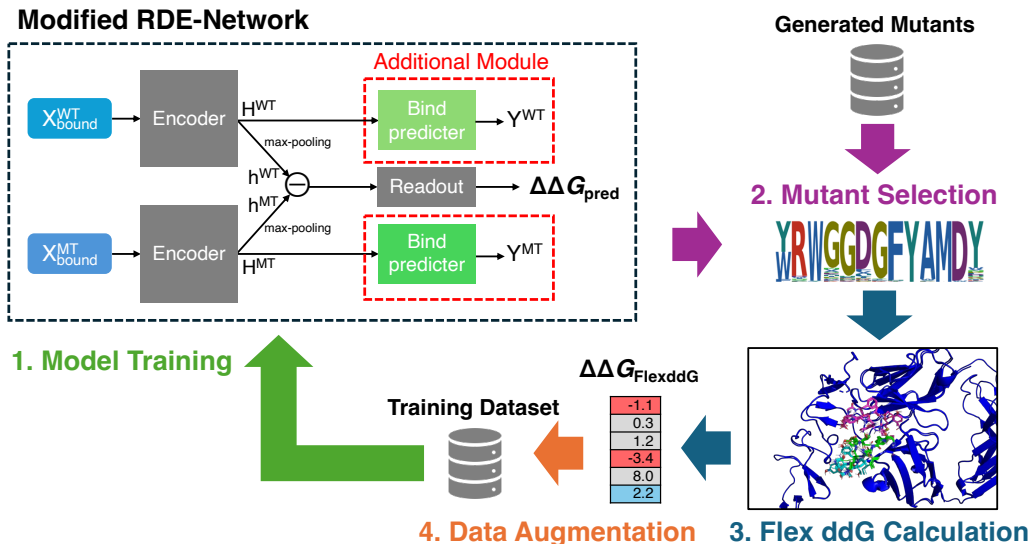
Modified RDE-Network

Additional Module

$X^{WT}_{bound}$

Encoder

$H^{WT}$

max-pooling

Bind predicter

$Y^{WT}$

$h^{WT}$

$h^{MT}$

Readout

$\Delta\Delta G_{pred}$

max-pooling

$X^{MT}_{bound}$

Encoder

$H^{MT}$

Bind predicter

$Y^{MT}$

Generated Mutants

2. Mutant Selection

YRWGGDGFYAMDY

1. Model Training

$\Delta\Delta G_{FlexddG}$

Training Dataset

| -1.1 |
|---|
| 0.3 |
| 1.2 |
| -3.4 |
| 8.0 |
| 2.2 |

4. Data Augmentation

3. Flex ddG Calculation